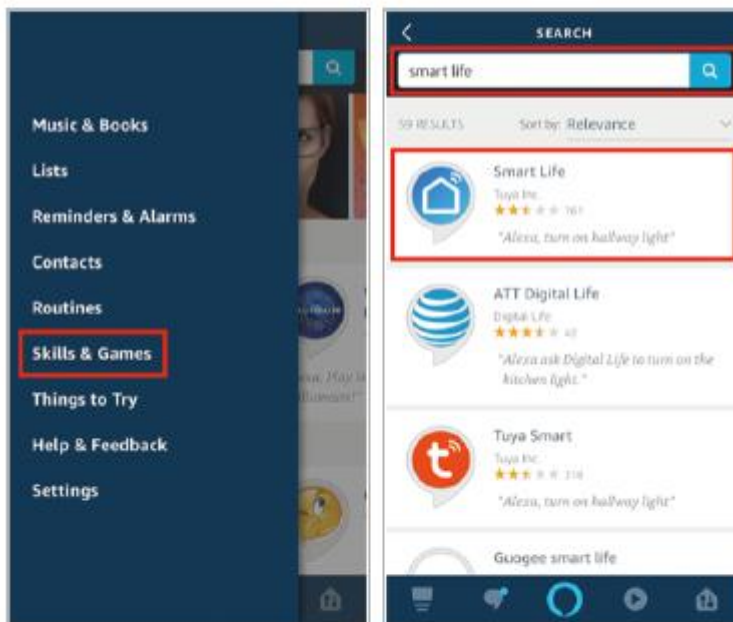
Music & Books

Lists

Reminders & Alarms

Contacts

Routines

Skills & Games

Things to Try

Help & Feedback

Settings

SEARCH

smart life

59 RESULTS Sort by: Relevance

Smart Life
Tuya Inc.
161
"Alexa, turn on hallway light"

ATT Digital Life
Digital Life
43
"Alexa ask Digital Life to turn on the kitchen light."

Tuya Smart
Tuya Inc.
318
"Alexa, turn on hallway light"

Guogee smart life